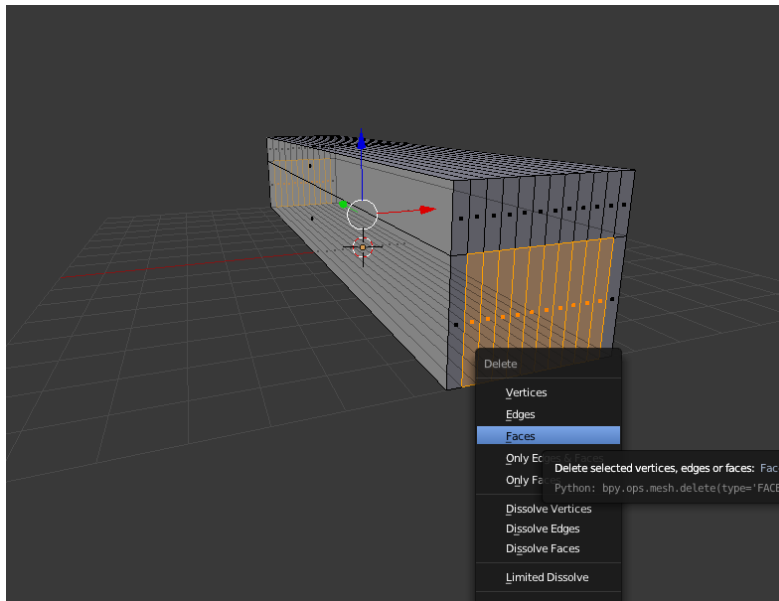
Delete

Vertices

Edges

Faces

Only E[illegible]

Only Fa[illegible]

Delete selected vertices, edges or faces: Fac

Python: bpy.ops.mesh.delete(type='FACE

Dissolve Vertices

Dissolve Edges

Dissolve Faces

Limited Dissolve